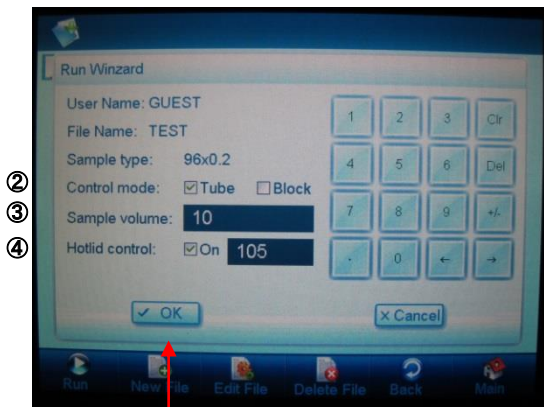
Run Winzard

User Name: GUEST

File Name: TEST

Sample type: 96x0.2

② Control mode: ☑Tube ☐Block

③ Sample volume: 10

④ Hotlid control: ☑On 105

| 1 | 2 | 3 | Clr |
|---|---|---|---|
| 4 | 5 | 6 | Del |
| 7 | 8 | 9 | +/- |
| . | 0 | ← | → |

✓ OK

× Cancel

Run New File Edit File Delete File Back Main